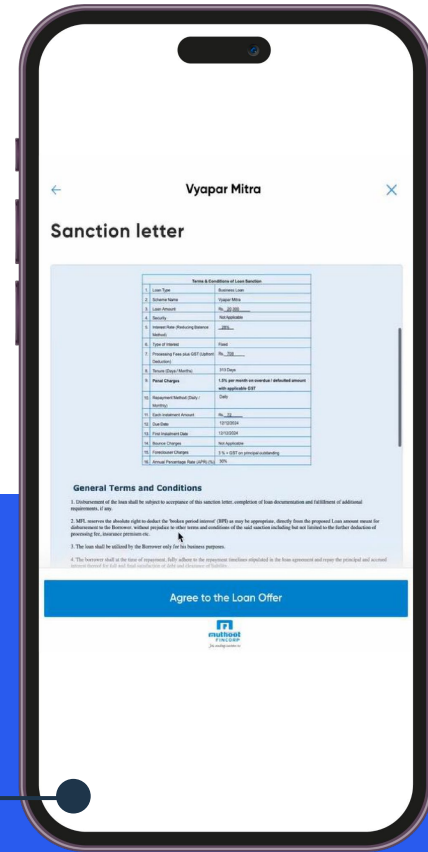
Vyapar Mitra

Sanction letter

| Terms & Conditions of Loan Sanction | | |
|---|---|---|
| 1. | Loan Type | Business Loan |
| 2. | Scheme Name | Vyapar Mitra |
| 3. | Loan Amount | Rs. 20,000 |
| 4. | Security | Not Applicable |
| 5. | Interest Rate (Reducing Balance Method) | 28% |
| 6. | Type of Interest | Fixed |
| 7. | Processing Fees plus GST (Upfront Deduction) | Rs. 708 |
| 8. | Tenure (Days / Months) | 310 Days |
| 9. | Penal Charges | 1.5% per month on overdue / defaulted amount with applicable GST |
| 10. | Repayment Method (Daily / Monthly) | Daily |
| 11. | Each Installment Amount | Rs. 72 |
| 12. | Due Date | 13/12/2024 |
| 13. | First Installment Date | 13/12/2024 |
| 14. | Bounce Charges | Not Applicable |
| 15. | Foreclosure Charges | 3 % + GST on principal outstanding |
| 16. | Annual Percentage Rate (APR) (%) | 30% |

General Terms and Conditions

1. Disbursement of the loan shall be subject to acceptance of this sanction letter, completion of loan documentation and fulfillment of additional requirements, if any.

2. MFL reserves the absolute right to deduct the 'broken period interest' (BPI) as may be appropriate, directly from the proposed Loan amount meant for disbursement to the Borrower, without prejudice to other terms and conditions of the said sanction including but not limited to the further deduction of processing fee, insurance premium etc.

3. The loan shall be utilized by the Borrower only for his business purposes.

4. The borrower shall at the time of repayment, fully adhere to the repayment timelines stipulated in the loan agreement and repay the principal and accrued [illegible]

Agree to the Loan Offer

muthoot FINCORP
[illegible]